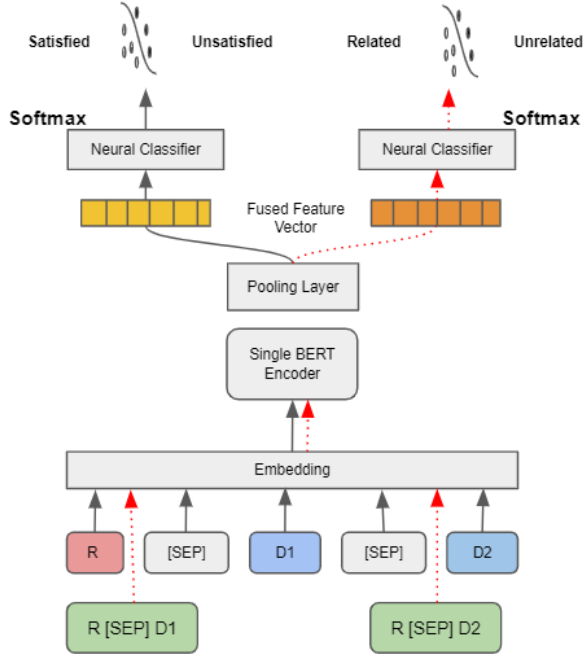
Satisfied

Unsatisfied

Related

Unrelated

Softmax

Softmax

Neural Classifier

Neural Classifier

Fused Feature Vector

Pooling Layer

Single BERT Encoder

Embedding

R

[SEP]

D1

[SEP]

D2

R [SEP] D1

R [SEP] D2